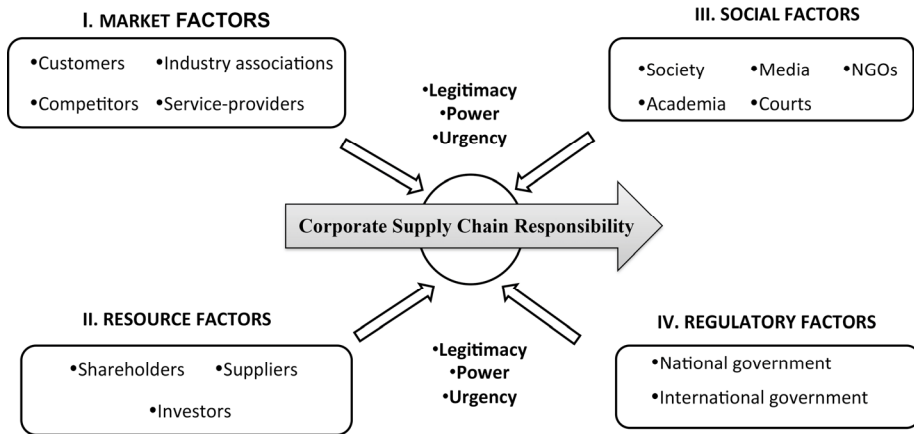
I. MARKET FACTORS

•Customers •Industry associations

•Competitors •Service-providers

III. SOCIAL FACTORS

•Society •Media •NGOs

•Academia •Courts

•Legitimacy
•Power
•Urgency

Corporate Supply Chain Responsibility

II. RESOURCE FACTORS

•Shareholders •Suppliers

•Investors

•Legitimacy
•Power
•Urgency

IV. REGULATORY FACTORS

•National government

•International government